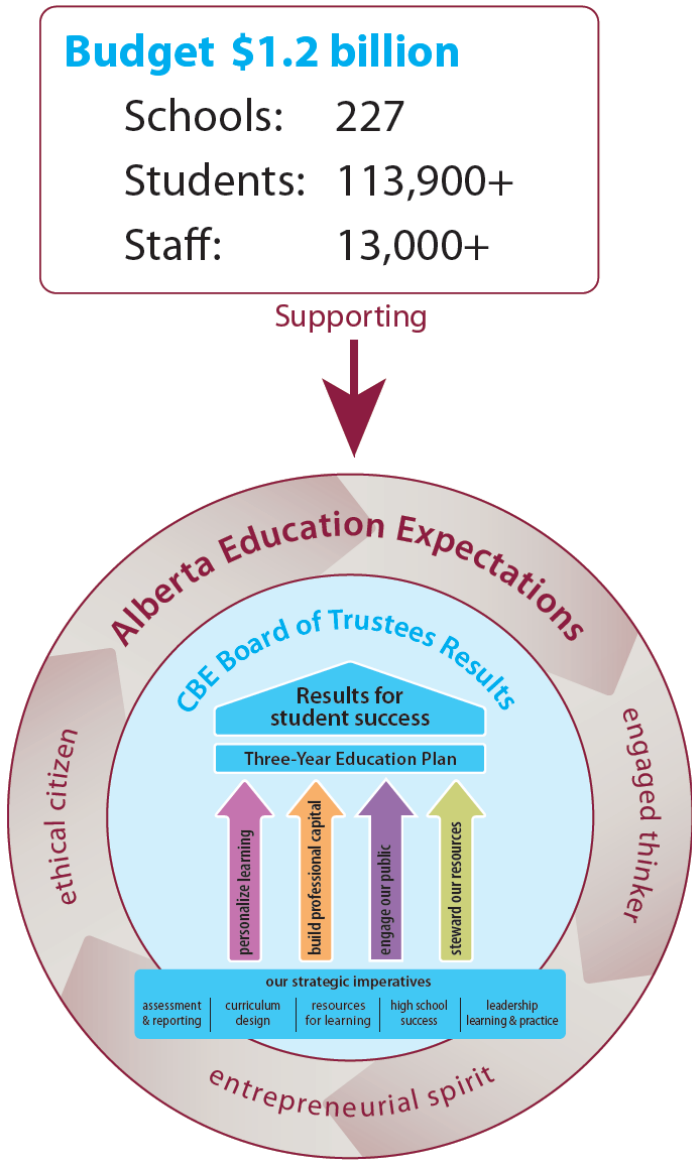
Budget $1.2 billion

Schools: 227
Students: 113,900+
Staff: 13,000+

Supporting

Alberta Education Expectations

ethical citizen

engaged thinker

entrepreneurial spirit

CBE Board of Trustees Results

Results for student success

Three-Year Education Plan

personalize learning

build professional capital

engage our public

steward our resources

our strategic imperatives

| assessment & reporting | curriculum design | resources for learning | high school success | leadership learning & practice |